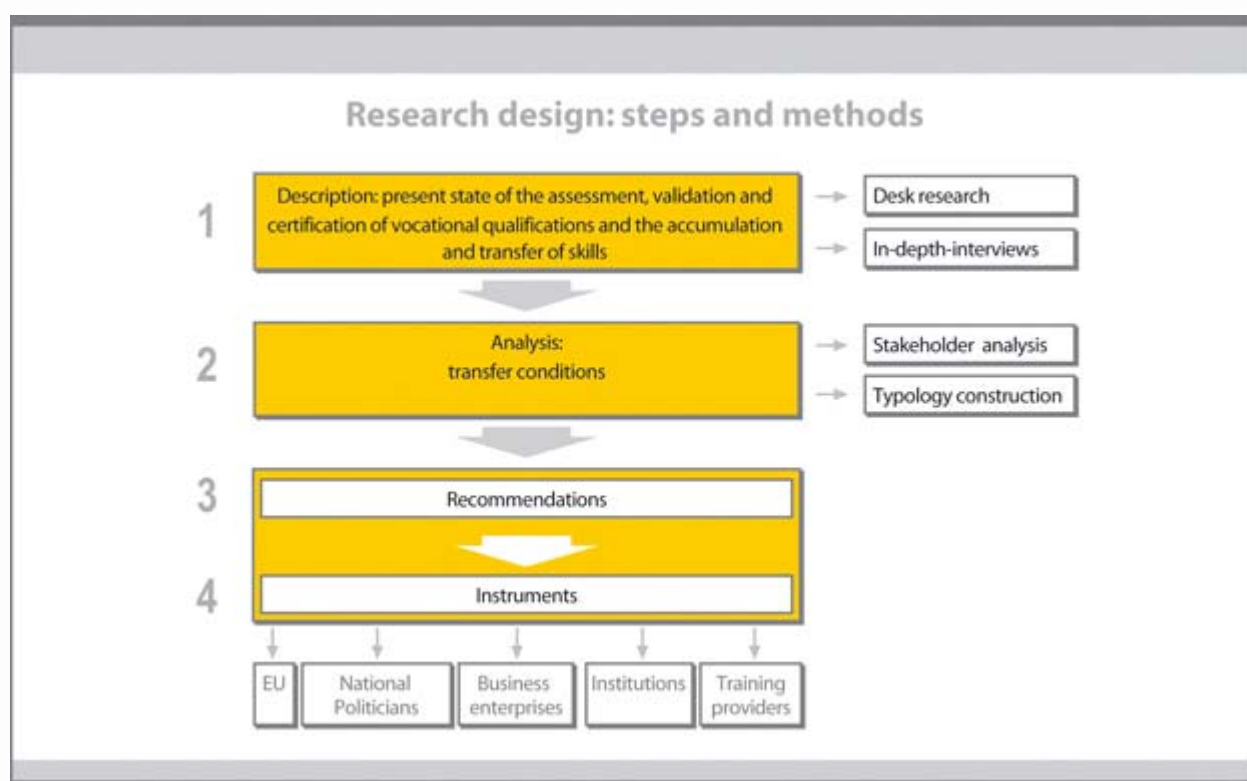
Research design: steps and methods

1

Description: present state of the assessment, validation and certification of vocational qualifications and the accumulation and transfer of skills

Desk research

In-depth-interviews

2

Analysis: transfer conditions

Stakeholder analysis

Typology construction

3

Recommendations

4

Instruments

EU

National Politicians

Business enterprises

Institutions

Training providers